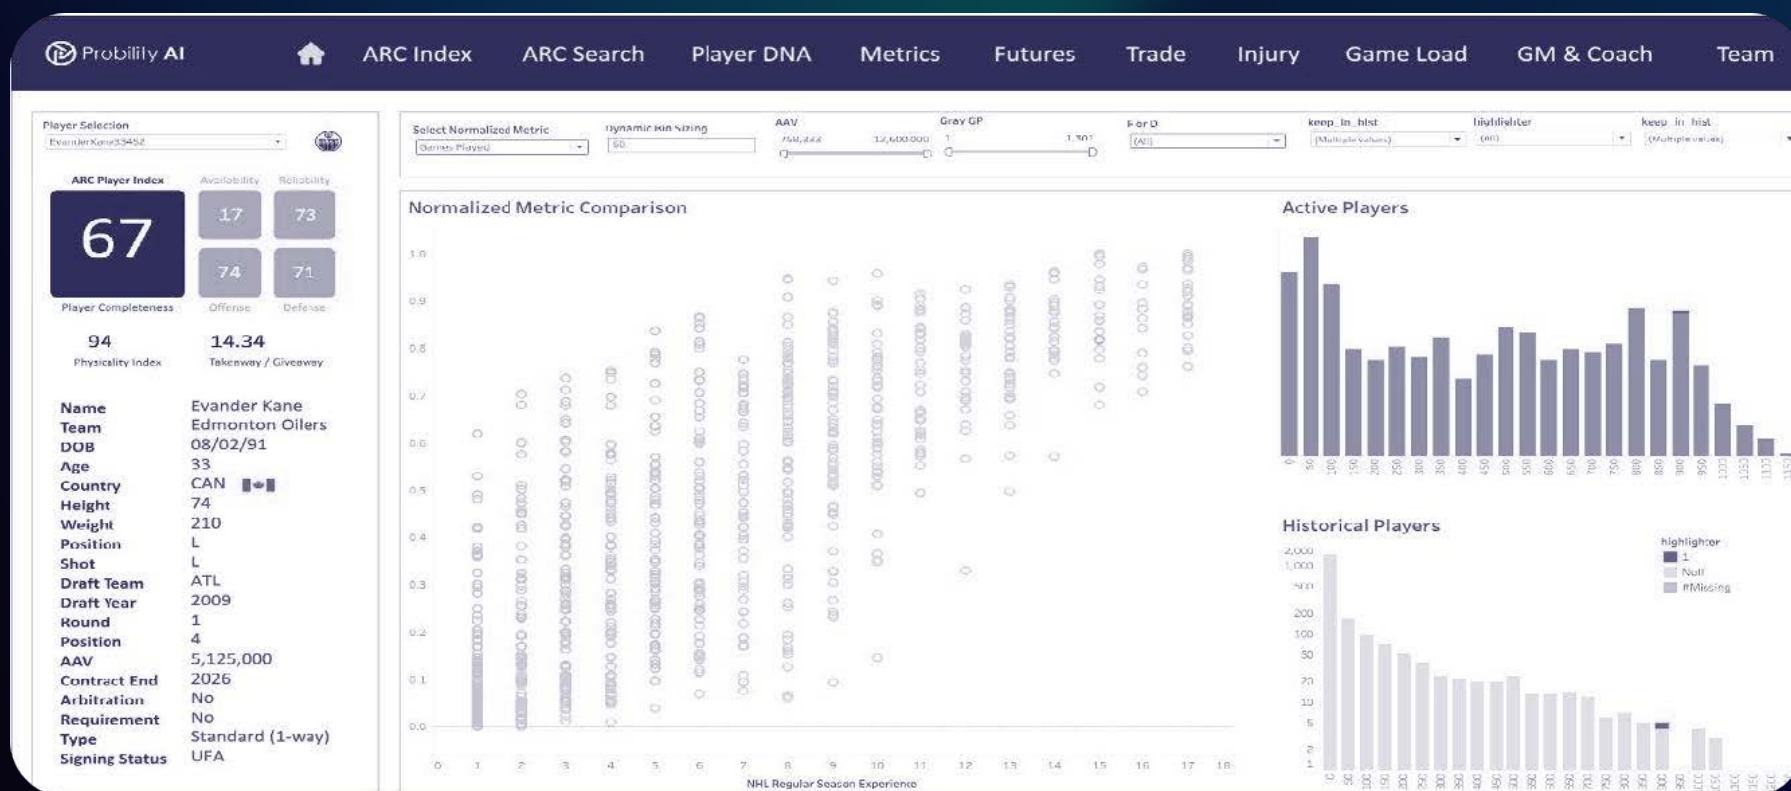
Probility AI

ARC Index ARC Search Player DNA Metrics Futures Trade Injury Game Load GM & Coach Team

Player Selection
EvanderKane33452

ARC Player Index
67
Player Completeness

Availability Reliability
17 73
74 71
Offense Defense

94
Physicality Index

14.34
Takeaway / Giveaway

| | |
|---|---|
| Name | Evander Kane |
| Team | Edmonton Oilers |
| DOB | 08/02/91 |
| Age | 33 |
| Country | CAN |
| Height | 74 |
| Weight | 210 |
| Position | L |
| Shot | L |
| Draft Team | ATL |
| Draft Year | 2009 |
| Round | 1 |
| Position | 4 |
| AAV | 5,125,000 |
| Contract End | 2026 |
| Arbitration | No |
| Requirement | No |
| Type | Standard (1-way) |
| Signing Status | UFA |

Select Normalized Metric
Games Played

Dynamic Bin Sizing
50

AAV
750,000 12,600,000

Gray GP
1 1,301

F or D
(All)

keep_in_hist
(Multiple values)

highlighter
(All)

keep_in_hist
(Multiple values)

Normalized Metric Comparison

1.0 0.9 0.8 0.7 0.6 0.5 0.4 0.3 0.2 0.1 0.0

0 1 2 3 4 5 6 7 8 9 10 11 12 13 14 15 16 17 18
NHL Regular Season Experience

Active Players

Historical Players

highlighter
1
Null
#Missing

2,000 1,000 500 200 100 50 20 10 5 2 1